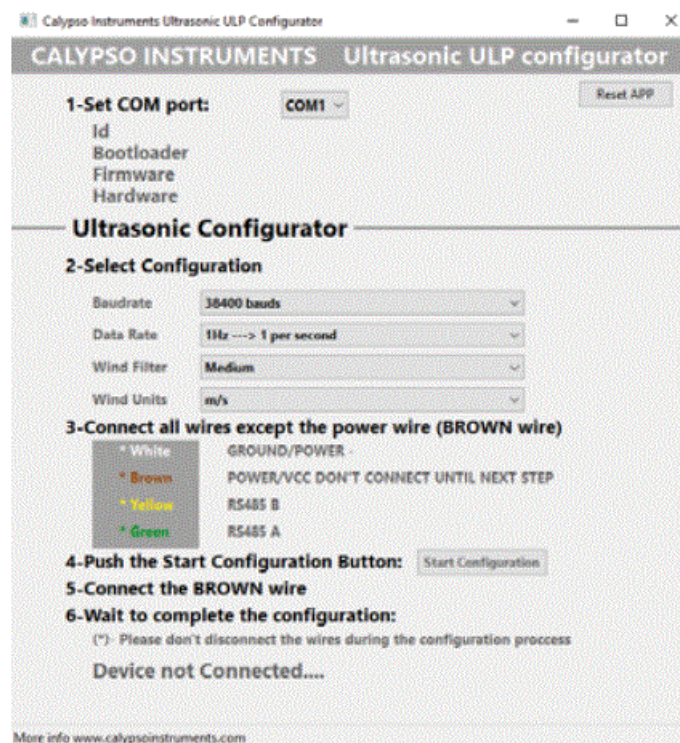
Calypso Instruments Ultrasonic ULP Configurator

CALYPSO INSTRUMENTS Ultrasonic ULP configurator

1-Set COM port: COM1

Reset APP

Id
Bootloader
Firmware
Hardware

Ultrasonic Configurator

2-Select Configuration

Baudrate 38400 bauds
Data Rate 1Hz ---> 1 per second
Wind Filter Medium
Wind Units m/s

3-Connect all wires except the power wire (BROWN wire)

| | |
|---|---|
| * White | GROUND/POWER - |
| * Brown | POWER/VCC DON'T CONNECT UNTIL NEXT STEP |
| * Yellow | RS485 B |
| * Green | RS485 A |

4-Push the Start Configuration Button: Start Configuration

5-Connect the BROWN wire

6-Wait to complete the configuration:

(*)- Please don't disconnect the wires during the configuration proccess

Device not Connected....

More info www.calypsoinstruments.com